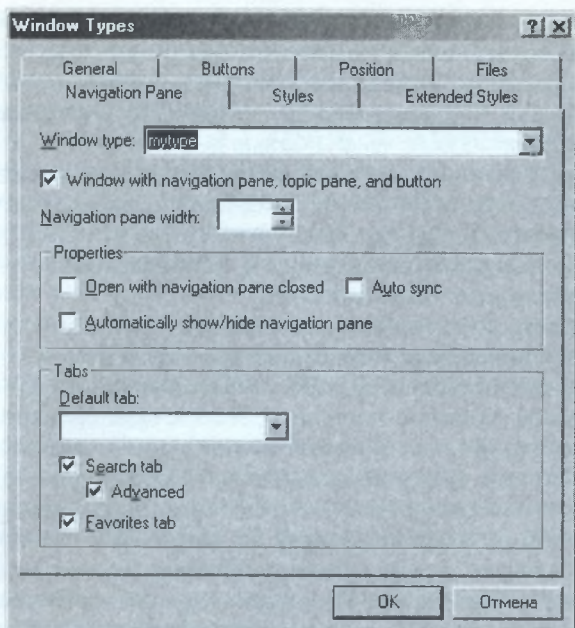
Window Types

?|×

General | Buttons | Position | Files

Navigation Pane | Styles | Extended Styles

Window type: mytype

Window with navigation pane, topic pane, and button

Navigation pane width:

Properties

Open with navigation pane closed

Auto sync

Automatically show/hide navigation pane

Tabs

Default tab:

Search tab

Advanced

Favorites tab

OK

Отмена